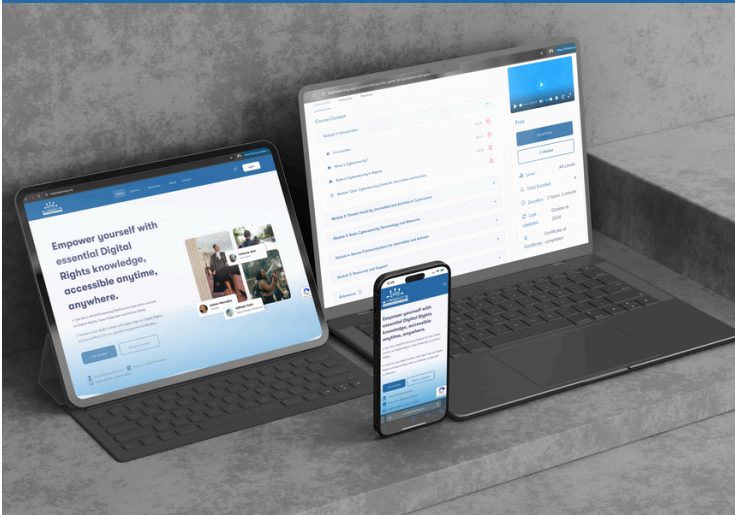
Empower yourself with essential Digital Rights knowledge, accessible anytime, anywhere.

Course Content

Module 1: Introduction

Introduction

What is Cybersecurity?

Role of Cybersecurity in Nigeria

Module 2: Threats faced by Journalists and Activists in Cyberspace

Module 3: Basic Cybersecurity Terminology and Resources

Module 4: Secure Communications for Journalists and Activists

Module 5: Resources and Support

Free

Level All Levels

Duration

Last Updated October 6, 2024

Certificate of completion

Empower yourself with essential Digital Rights knowledge, accessible anytime, anywhere.